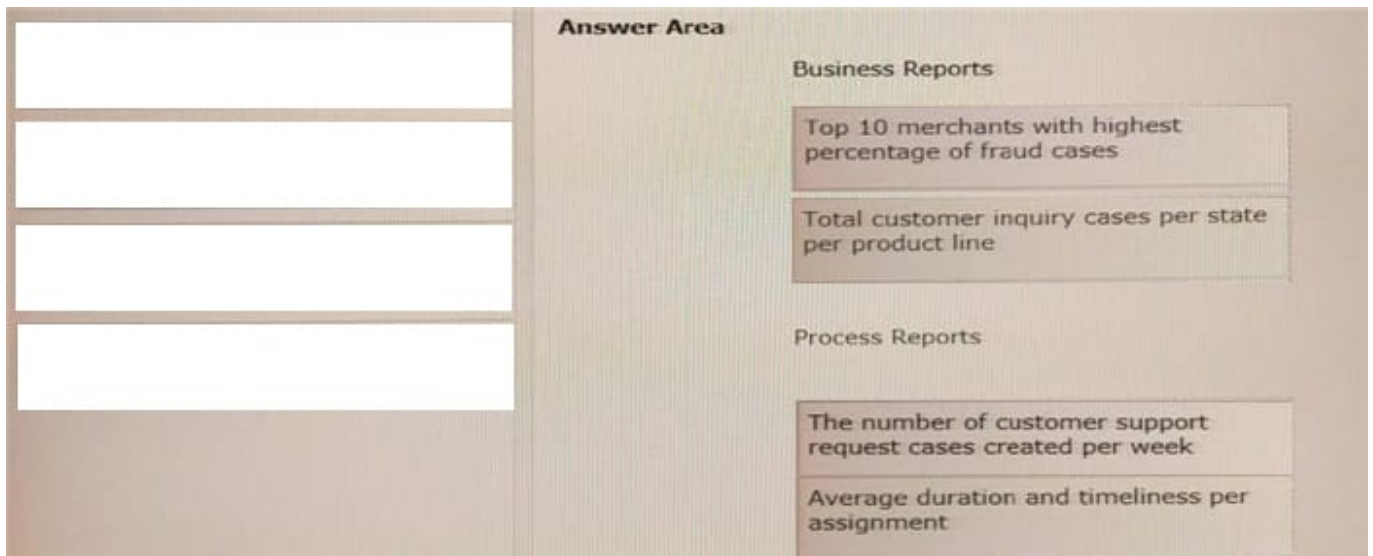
Answer Area

Business Reports

Top 10 merchants with highest percentage of fraud cases

Total customer inquiry cases per state per product line

Process Reports

The number of customer support request cases created per week

Average duration and timeliness per assignment